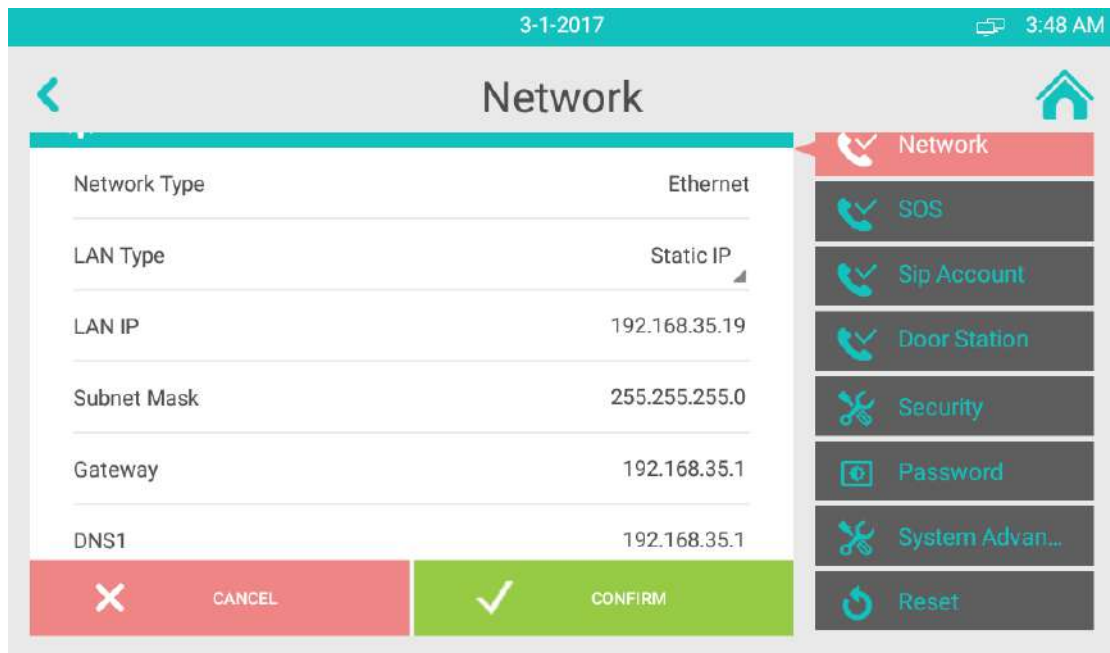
3-1-2017

3:48 AM

Network

Network Type Ethernet

LAN Type Static IP

LAN IP 192.168.35.19

Subnet Mask 255.255.255.0

Gateway 192.168.35.1

DNS1 192.168.35.1

CANCEL

CONFIRM

Network

SOS

Sip Account

Door Station

Security

Password

System Advan...

Reset